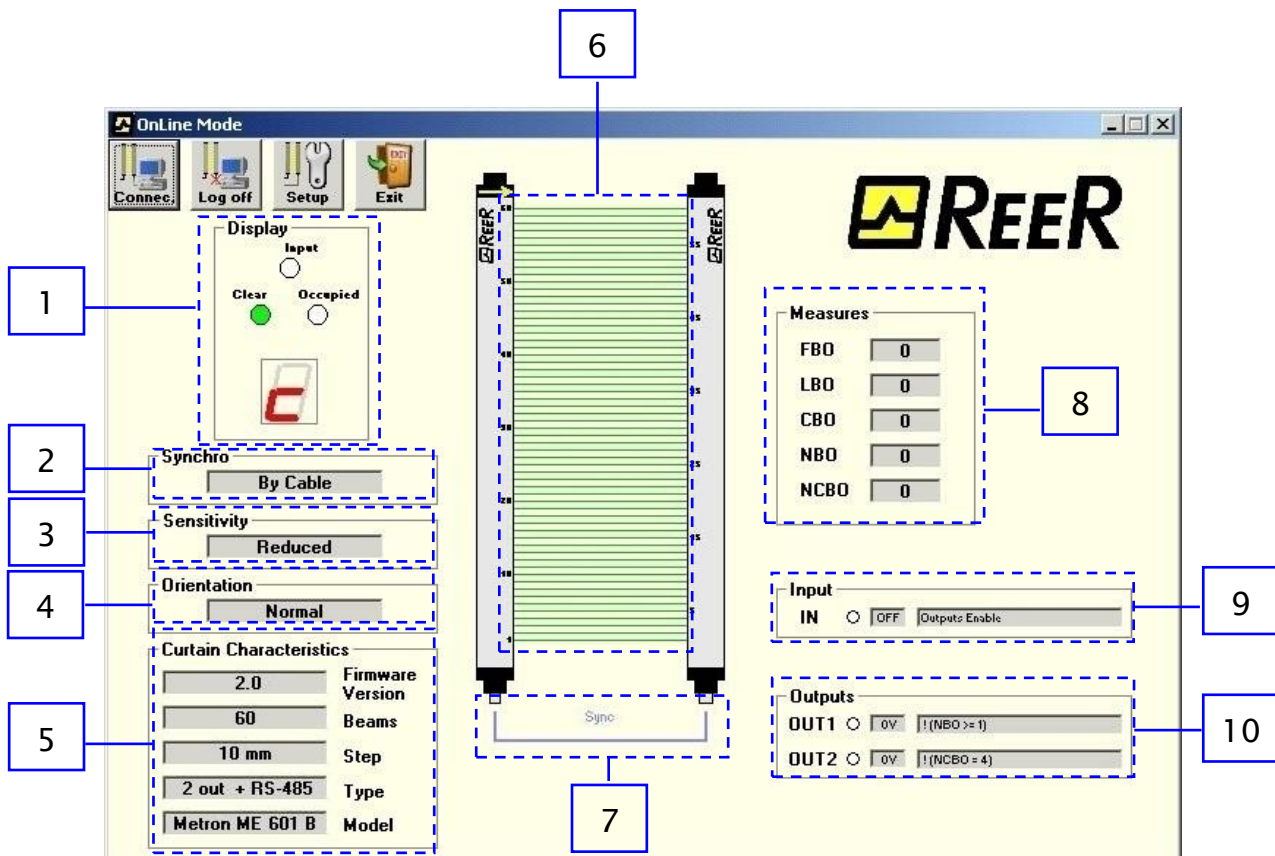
6

OnLine Mode

Connec Log off Setup Exit

REER

REER REER

1

Display
Input
Clear Occupied

C

Measures
FBO 0
LBO 0
CBO 0
NBO 0
NCBO 0

8

2

Synchro
By Cable

3

Sensitivity
Reduced

4

Orientation
Normal

Input
IN OFF Outputs Enable

9

5

Curtain Characteristics
2.0 Firmware Version
60 Beams
10 mm Step
2 out + RS-485 Type
Metron ME 601 B Model

Sync

Outputs
OUT1 0V !(NBO >= 1)
OUT2 0V !(NCBO = 4)

10

7